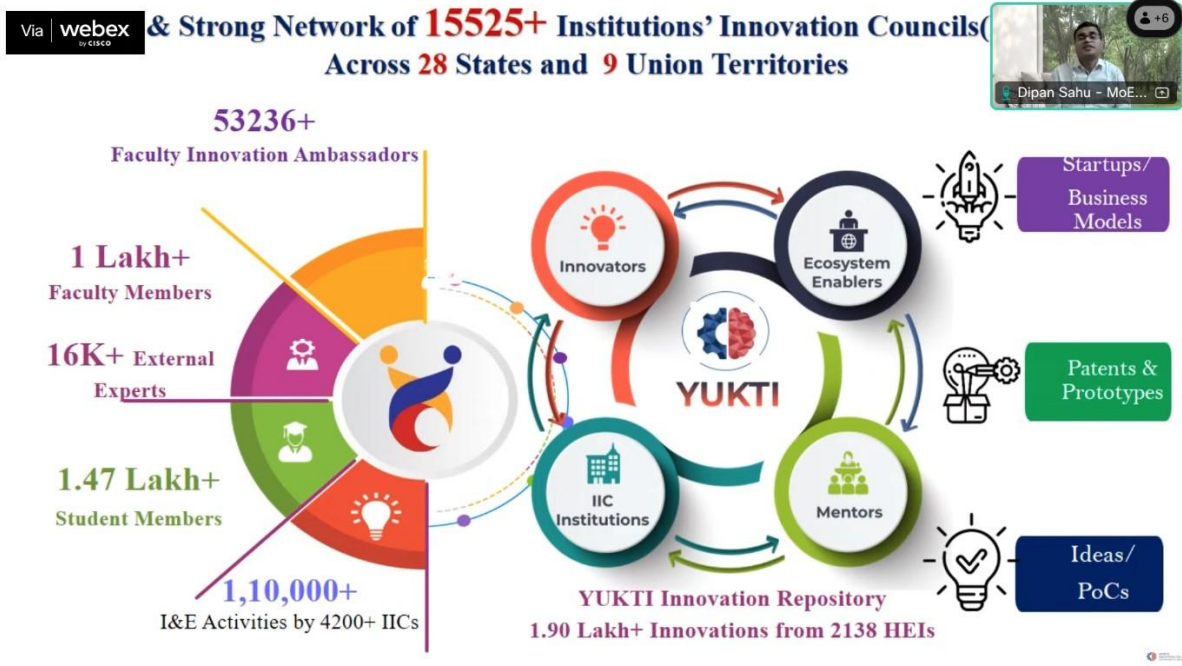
Via webex by CISCO

& Strong Network of 15525+ Institutions' Innovation Councils(
Across 28 States and 9 Union Territories

+6

Dipan Sahu - MoE...

53236+
Faculty Innovation Ambassadors

1 Lakh+
Faculty Members

16K+ External Experts

1.47 Lakh+
Student Members

1,10,000+
I&E Activities by 4200+ IICs

Innovators

Ecosystem Enablers

YUKTI

IIC Institutions

Mentors

Startups/ Business Models

Patents & Prototypes

Ideas/ PoCs

YUKTI Innovation Repository
1.90 Lakh+ Innovations from 2138 HEIs